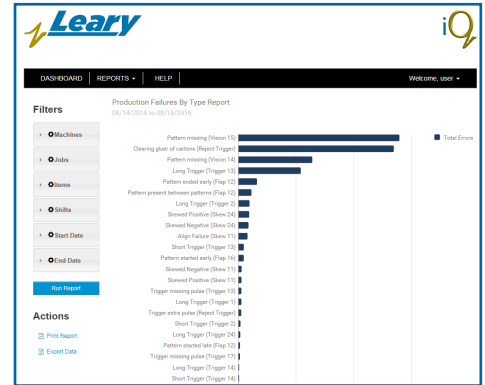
Leary

iQ

DASHBOARD | REPORTS ▾ | HELP

Welcome, user ▾

Filters

Machines

Jobs

Items

Shifts

Start Date

End Date

Run Report

Actions

Print Report

Export Data

Production Failures By Type Report
08/14/2016 to 08/16/2016

Total Errors

Pattern missing (Vision 15)
Clearing gluer of cartons (Reject Trigger)
Pattern missing (Vision 14)
Long Trigger (Trigger 13)
Pattern ended early (Flap 12)
Pattern present between patterns (Flap 12)
Long Trigger (Trigger 2)
Skewed Positive (Skew 24)
Skewed Negative (Skew 24)
Align Failure (Skew 11)
Short Trigger (Trigger 13)
Pattern started early (Flap 16)
Skewed Negative (Skew 11)
Skewed Positive (Skew 11)
Trigger missing pulse (Trigger 13)
Long Trigger (Trigger 1)
Trigger extra pulse (Reject Trigger)
Short Trigger (Trigger 2)
Long Trigger (Trigger 24)
Pattern started late (Flap 12)
Trigger missing pulse (Trigger 17)
Long Trigger (Trigger 14)
Short Trigger (Trigger 14)